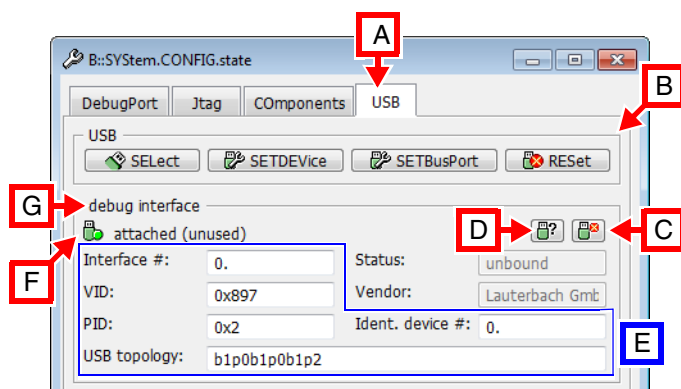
A

B::SYStem.CONFIG.state

DebugPort Jtag COmponents USB

B

USB

SELect SETDEVice SETBusPort RESet

G

debug interface

D C

attached (unused)

F

Interface #: 0. Status: unbound

VID: 0x897 Vendor: Lauterbach Gmb

PID: 0x2 Ident. device #: 0.

E

USB topology: b1p0b1p0b1p2